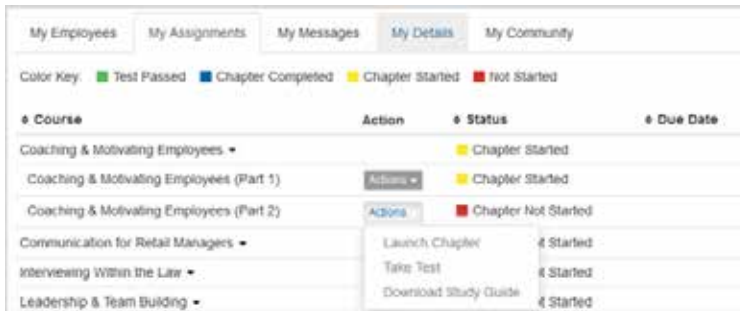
My Employees | My Assignments | My Messages | My Details | My Community

Color Key: Test Passed Chapter Completed Chapter Started Not Started

| ♦ Course | Action | ♦ Status | ♦ Due Date |
|---|---|---|---|
| Coaching & Motivating Employees ▾ | | Chapter Started | |
| Coaching & Motivating Employees (Part 1) | Actions ▾ | Chapter Started | |
| Coaching & Motivating Employees (Part 2) | Actions | Chapter Not Started | |
| Communication for Retail Managers ▾ | Launch Chapter | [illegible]t Started | |
| Interviewing Within the Law ▾ | Take Test | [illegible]t Started | |
| Leadership & Team Building ▾ | Download Study Guide | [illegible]t Started | |